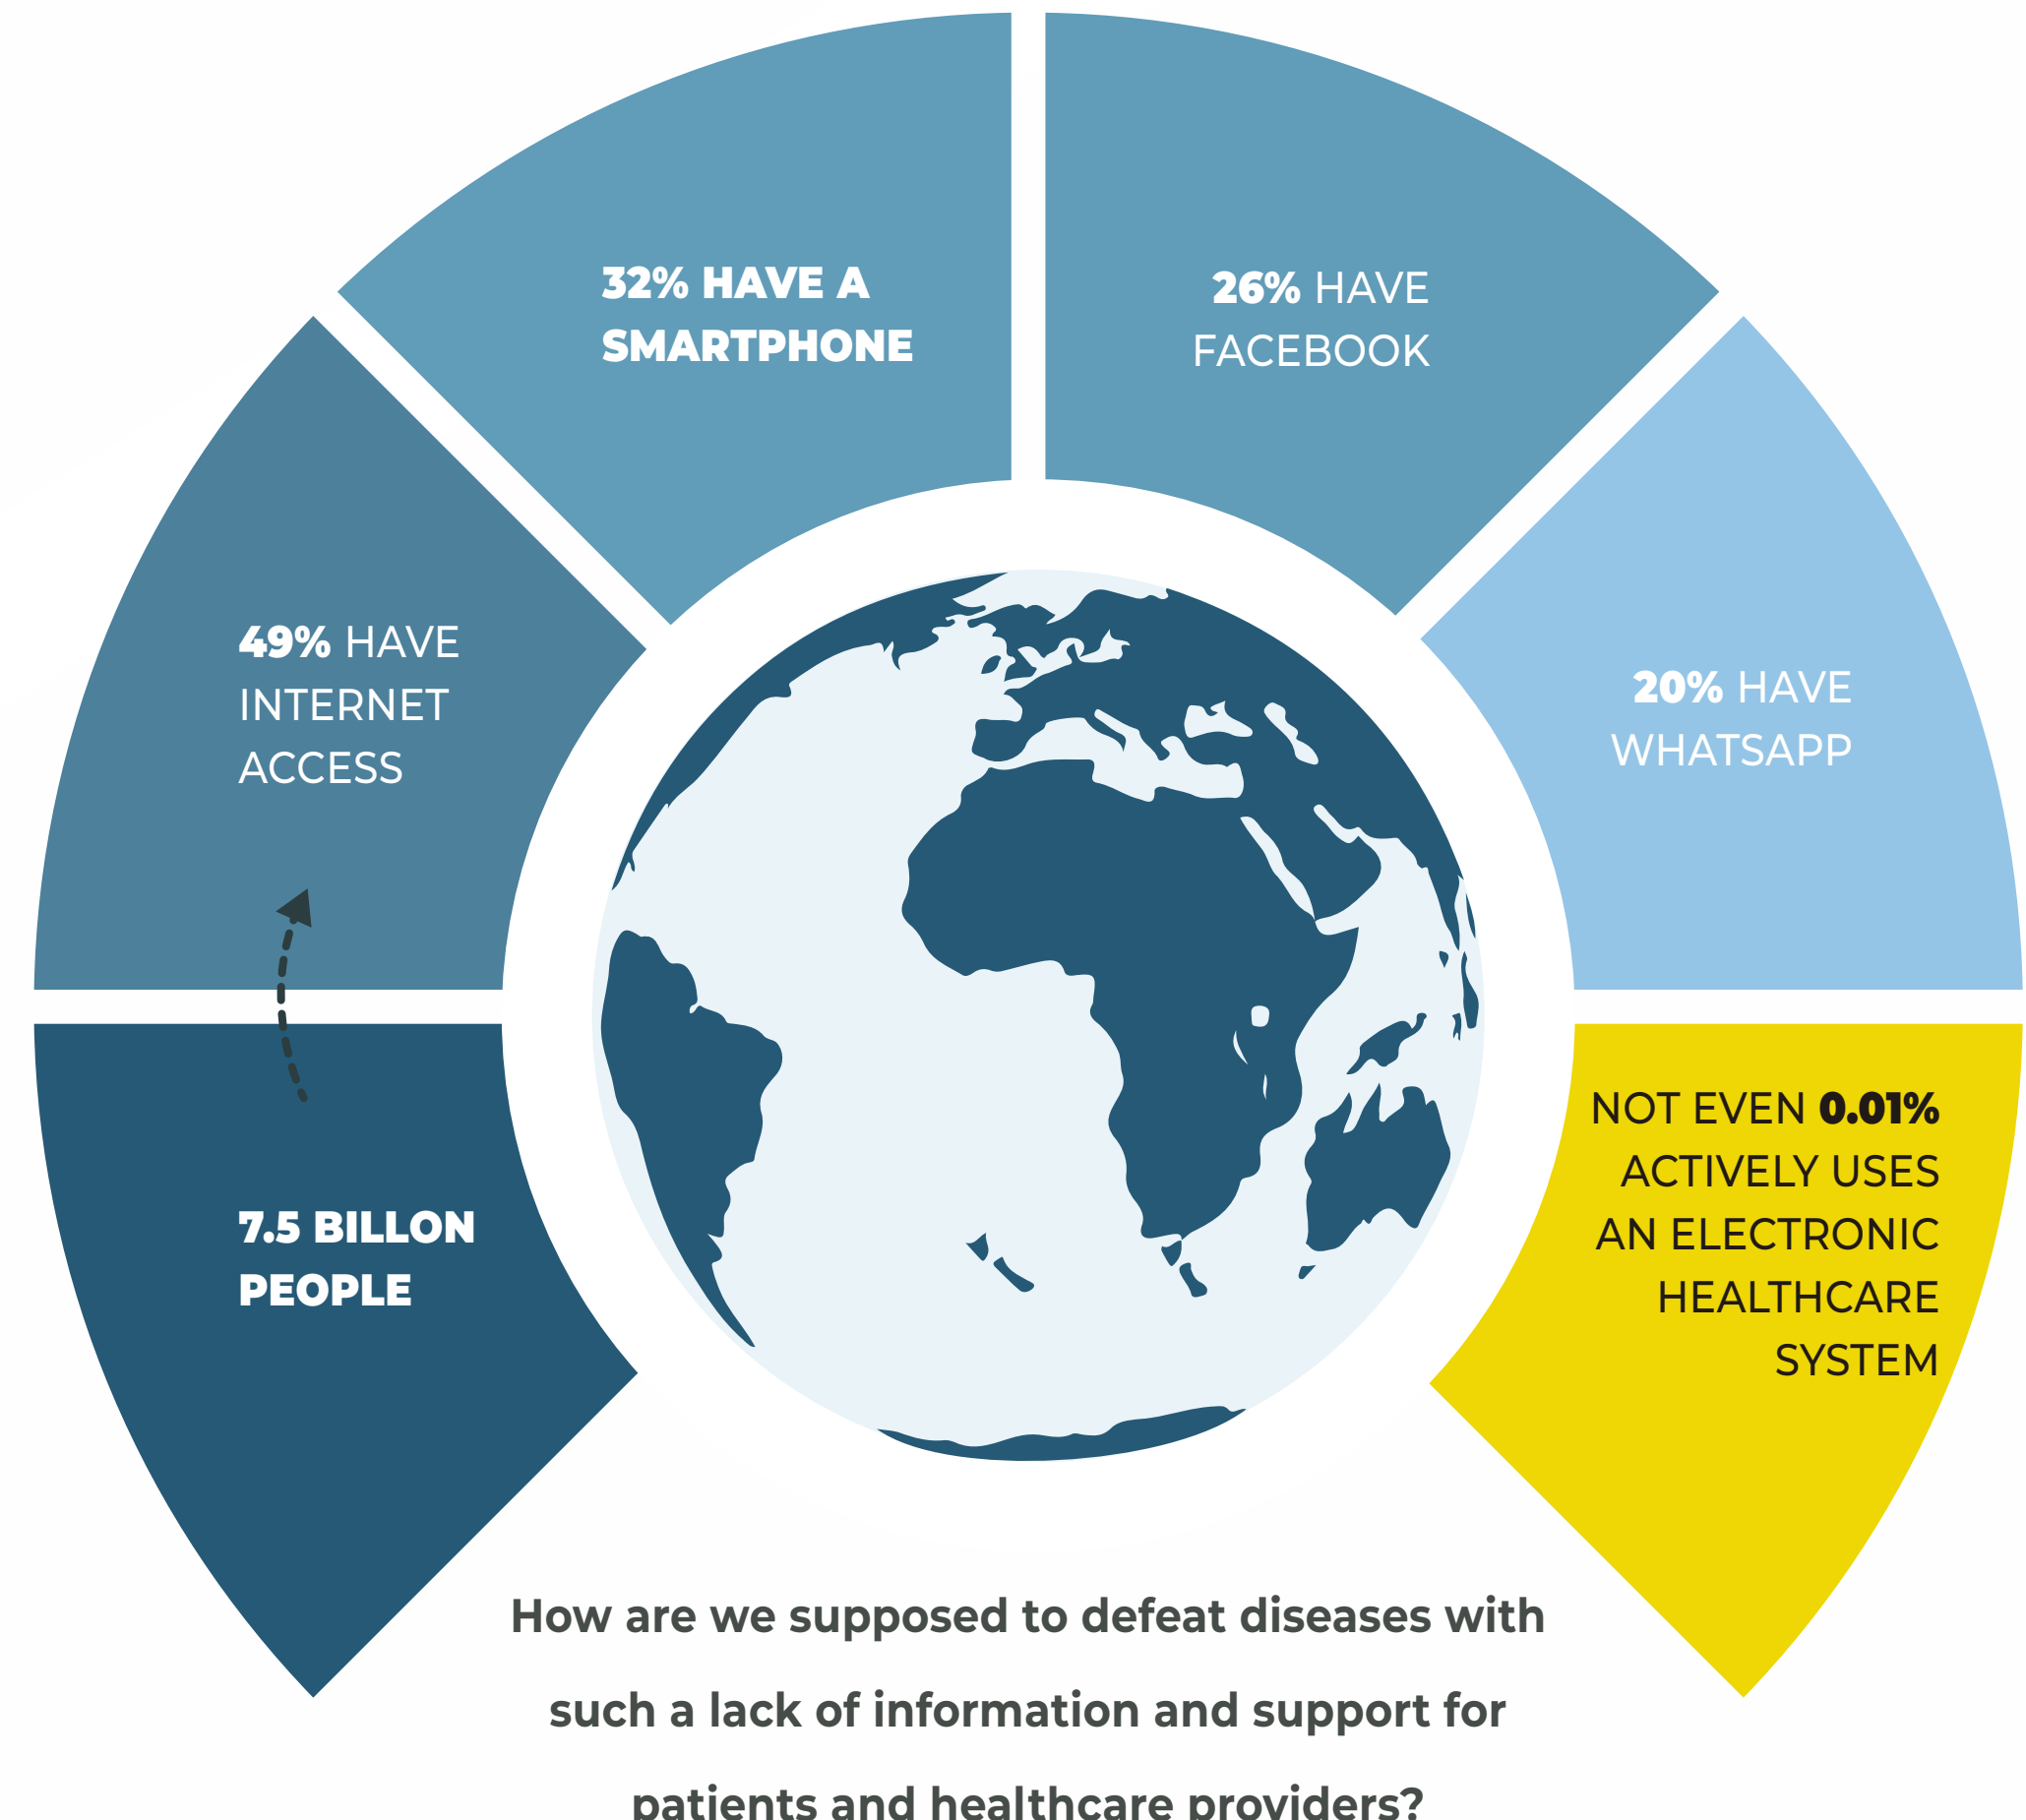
7.5 BILLON PEOPLE

49% HAVE INTERNET ACCESS

32% HAVE A SMARTPHONE

26% HAVE FACEBOOK

20% HAVE WHATSAPP

NOT EVEN 0.01% ACTIVELY USES AN ELECTRONIC HEALTHCARE SYSTEM

How are we supposed to defeat diseases with such a lack of information and support for patients and healthcare providers?